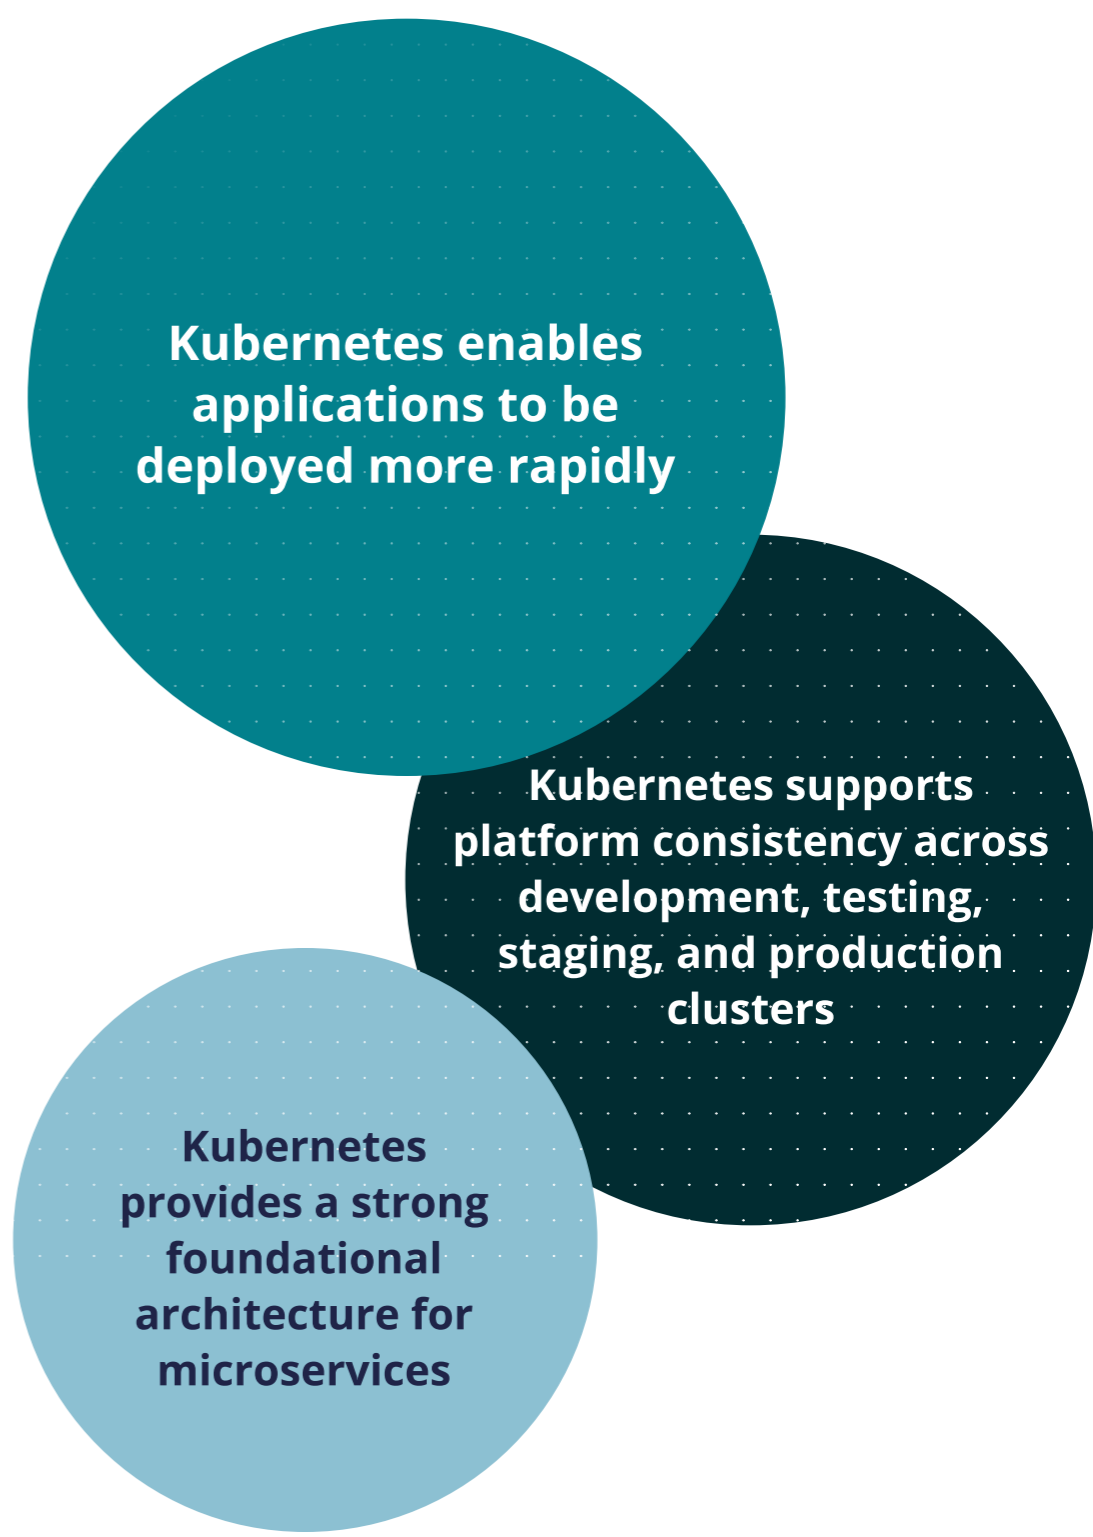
Kubernetes enables applications to be deployed more rapidly

Kubernetes supports platform consistency across development, testing, staging, and production clusters

Kubernetes provides a strong foundational architecture for microservices